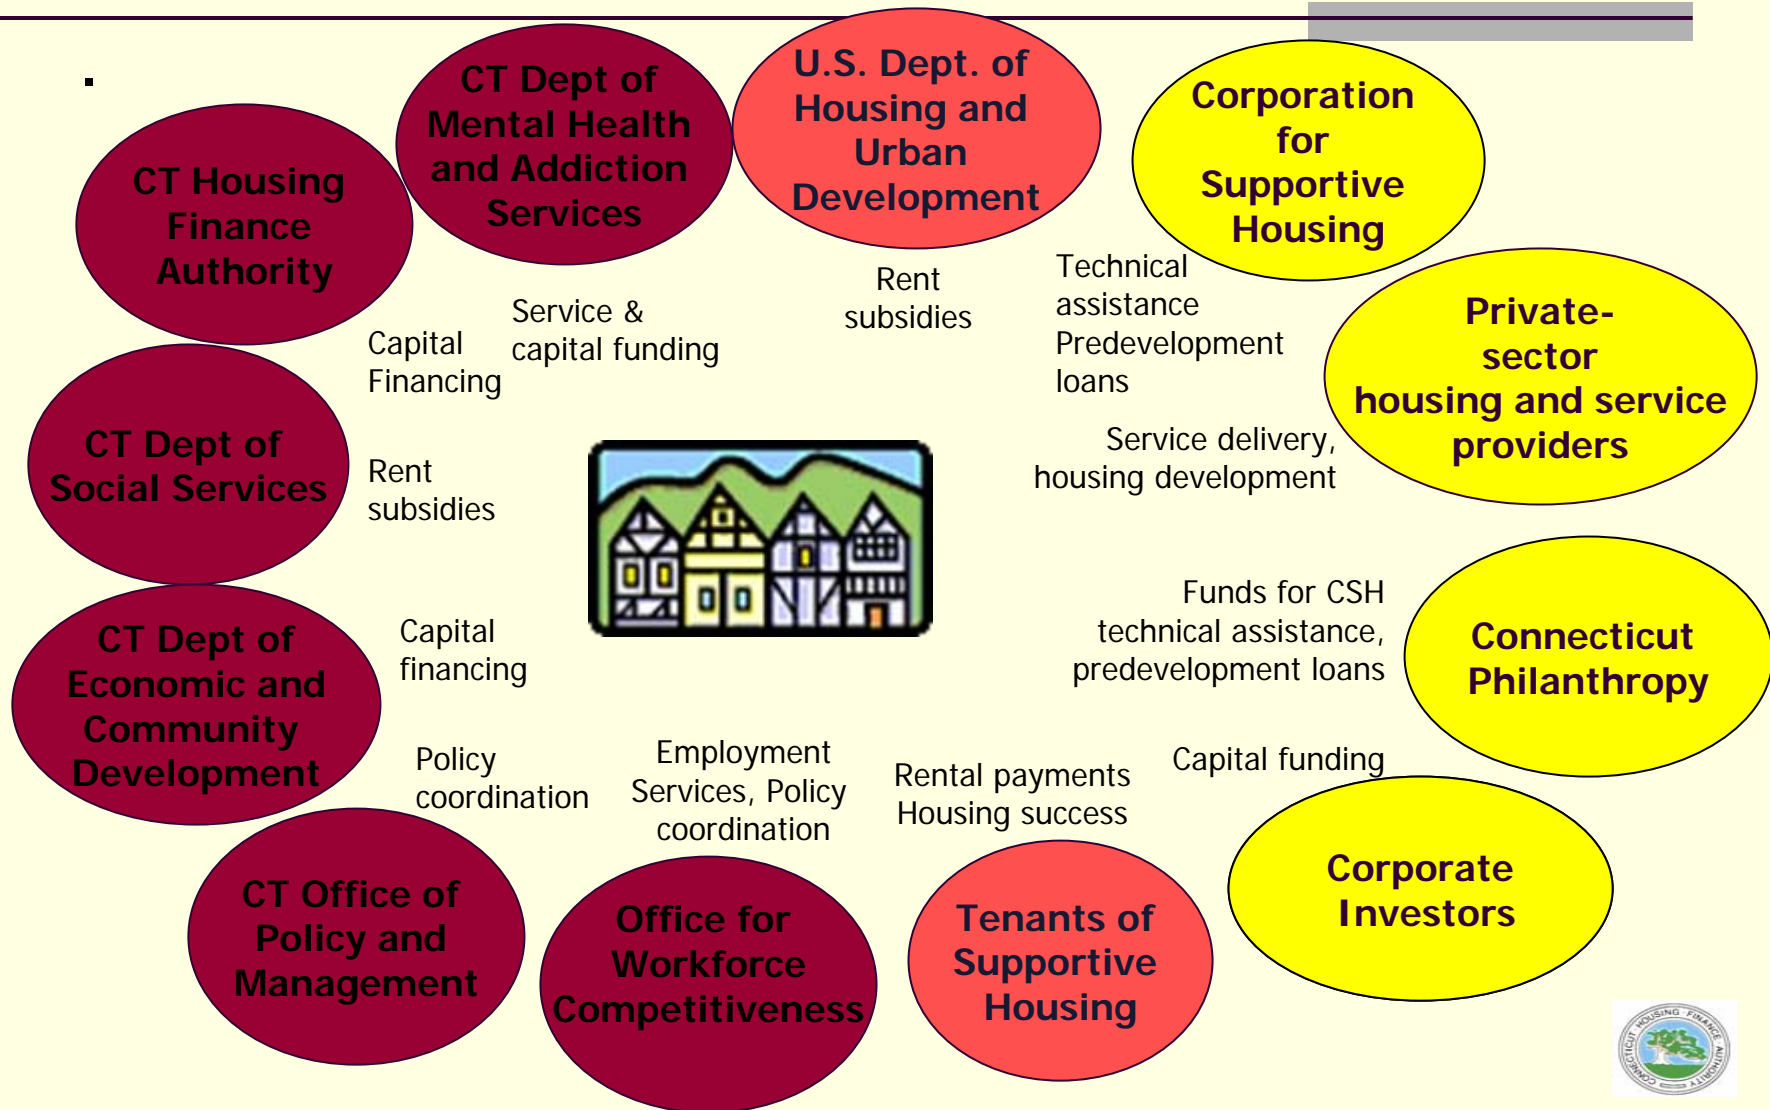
CT Housing Finance Authority

CT Dept of Mental Health and Addiction Services

U.S. Dept. of Housing and Urban Development

Corporation for Supportive Housing

Private-sector housing and service providers

CT Dept of Social Services

CT Dept of Economic and Community Development

CT Office of Policy and Management

Office for Workforce Competitiveness

Tenants of Supportive Housing

Corporate Investors

Connecticut Philanthropy

Capital Financing

Service & capital funding

Rent subsidies

Technical assistance Predevelopment loans

Service delivery, housing development

Rent subsidies

Capital financing

Funds for CSH technical assistance, predevelopment loans

Policy coordination

Employment Services, Policy coordination

Rental payments Housing success

Capital funding

CONNECTICUT HOUSING FINANCE AUTHORITY